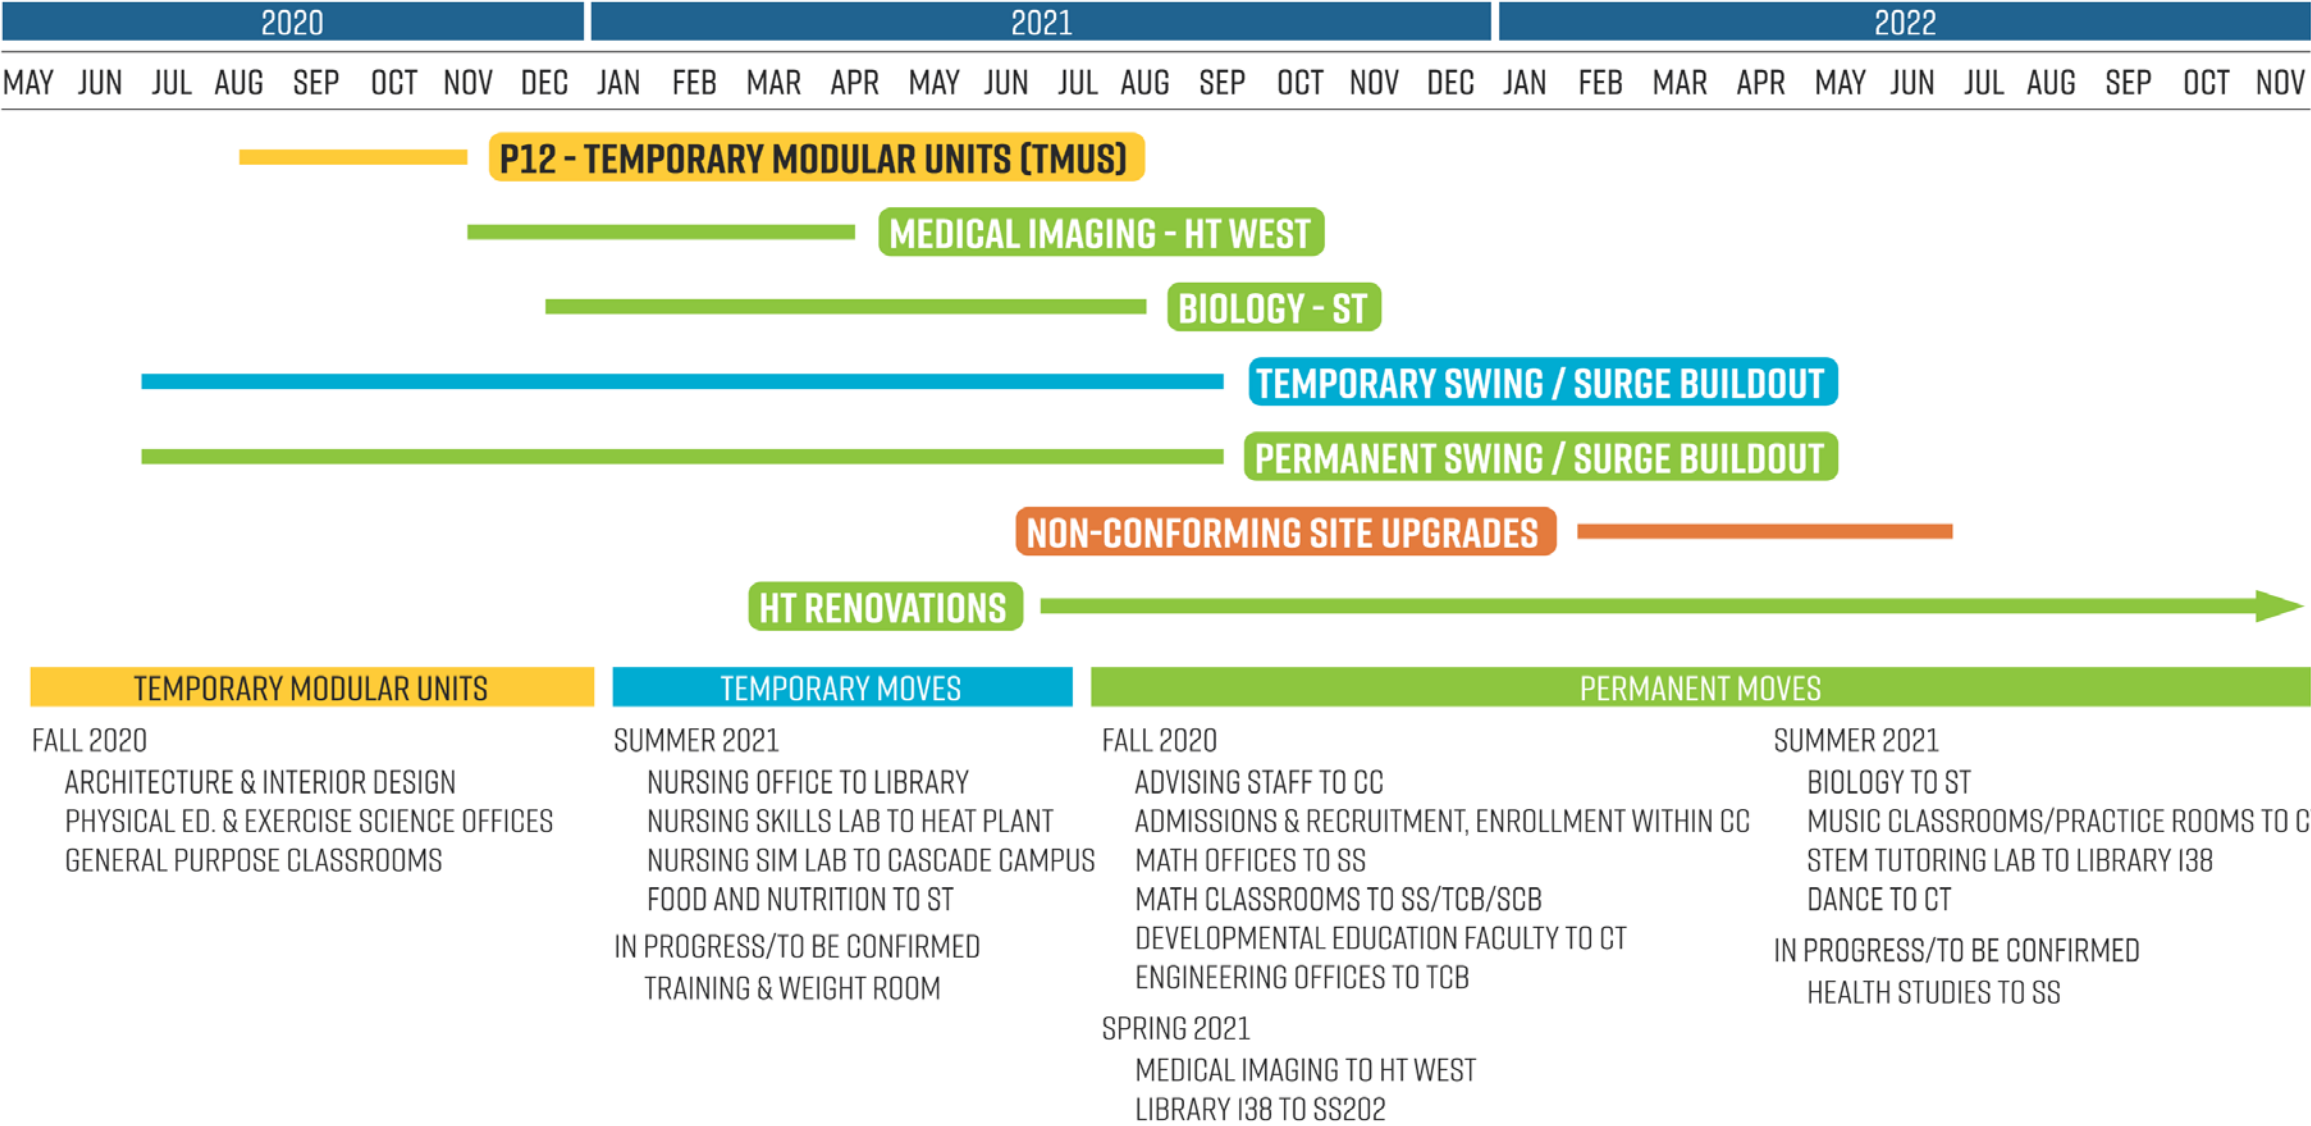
2020 2021 2022

MAY JUN JUL AUG SEP OCT NOV DEC JAN FEB MAR APR MAY JUN JUL AUG SEP OCT NOV DEC JAN FEB MAR APR MAY JUN JUL AUG SEP OCT NOV

P12 - TEMPORARY MODULAR UNITS (TMUS)

MEDICAL IMAGING - HT WEST

BIOLOGY - ST

TEMPORARY SWING / SURGE BUILDOUT

PERMANENT SWING / SURGE BUILDOUT

NON-CONFORMING SITE UPGRADES

HT RENOVATIONS

TEMPORARY MODULAR UNITS

FALL 2020
ARCHITECTURE & INTERIOR DESIGN
PHYSICAL ED. & EXERCISE SCIENCE OFFICES
GENERAL PURPOSE CLASSROOMS

TEMPORARY MOVES

SUMMER 2021
NURSING OFFICE TO LIBRARY
NURSING SKILLS LAB TO HEAT PLANT
NURSING SIM LAB TO CASCADE CAMPUS
FOOD AND NUTRITION TO ST

IN PROGRESS/TO BE CONFIRMED
TRAINING & WEIGHT ROOM

PERMANENT MOVES

FALL 2020
ADVISING STAFF TO CC
ADMISSIONS & RECRUITMENT, ENROLLMENT WITHIN CC
MATH OFFICES TO SS
MATH CLASSROOMS TO SS/TCB/SCB
DEVELOPMENTAL EDUCATION FACULTY TO CT
ENGINEERING OFFICES TO TCB

SPRING 2021
MEDICAL IMAGING TO HT WEST
LIBRARY 138 TO SS202

SUMMER 2021
BIOLOGY TO ST
MUSIC CLASSROOMS/PRACTICE ROOMS TO C
STEM TUTORING LAB TO LIBRARY 138
DANCE TO CT

IN PROGRESS/TO BE CONFIRMED
HEALTH STUDIES TO SS